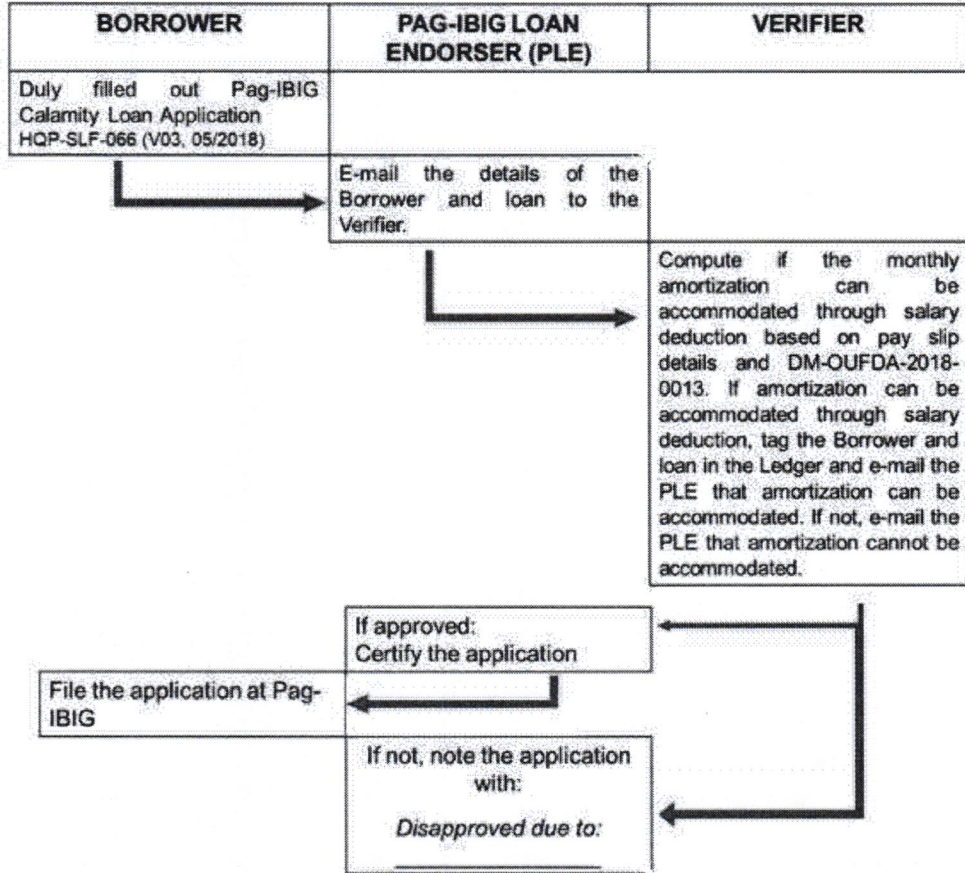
| BORROWER | PAG-IBIG LOAN ENDORSER (PLE) | VERIFIER |
|---|---|---|
| Duly filled out Pag-IBIG Calamity Loan Application HQP-SLF-066 (V03, 05/2018) | | |
| | E-mail the details of the Borrower and loan to the Verifier. | |
| | | Compute if the monthly amortization can be accommodated through salary deduction based on pay slip details and DM-OUFDA-2018-0013. If amortization can be accommodated through salary deduction, tag the Borrower and loan in the Ledger and e-mail the PLE that amortization can be accommodated. If not, e-mail the PLE that amortization cannot be accommodated. |

If approved:
Certify the application

File the application at Pag-IBIG

If not, note the application with:

*Disapproved due to:*

_______________